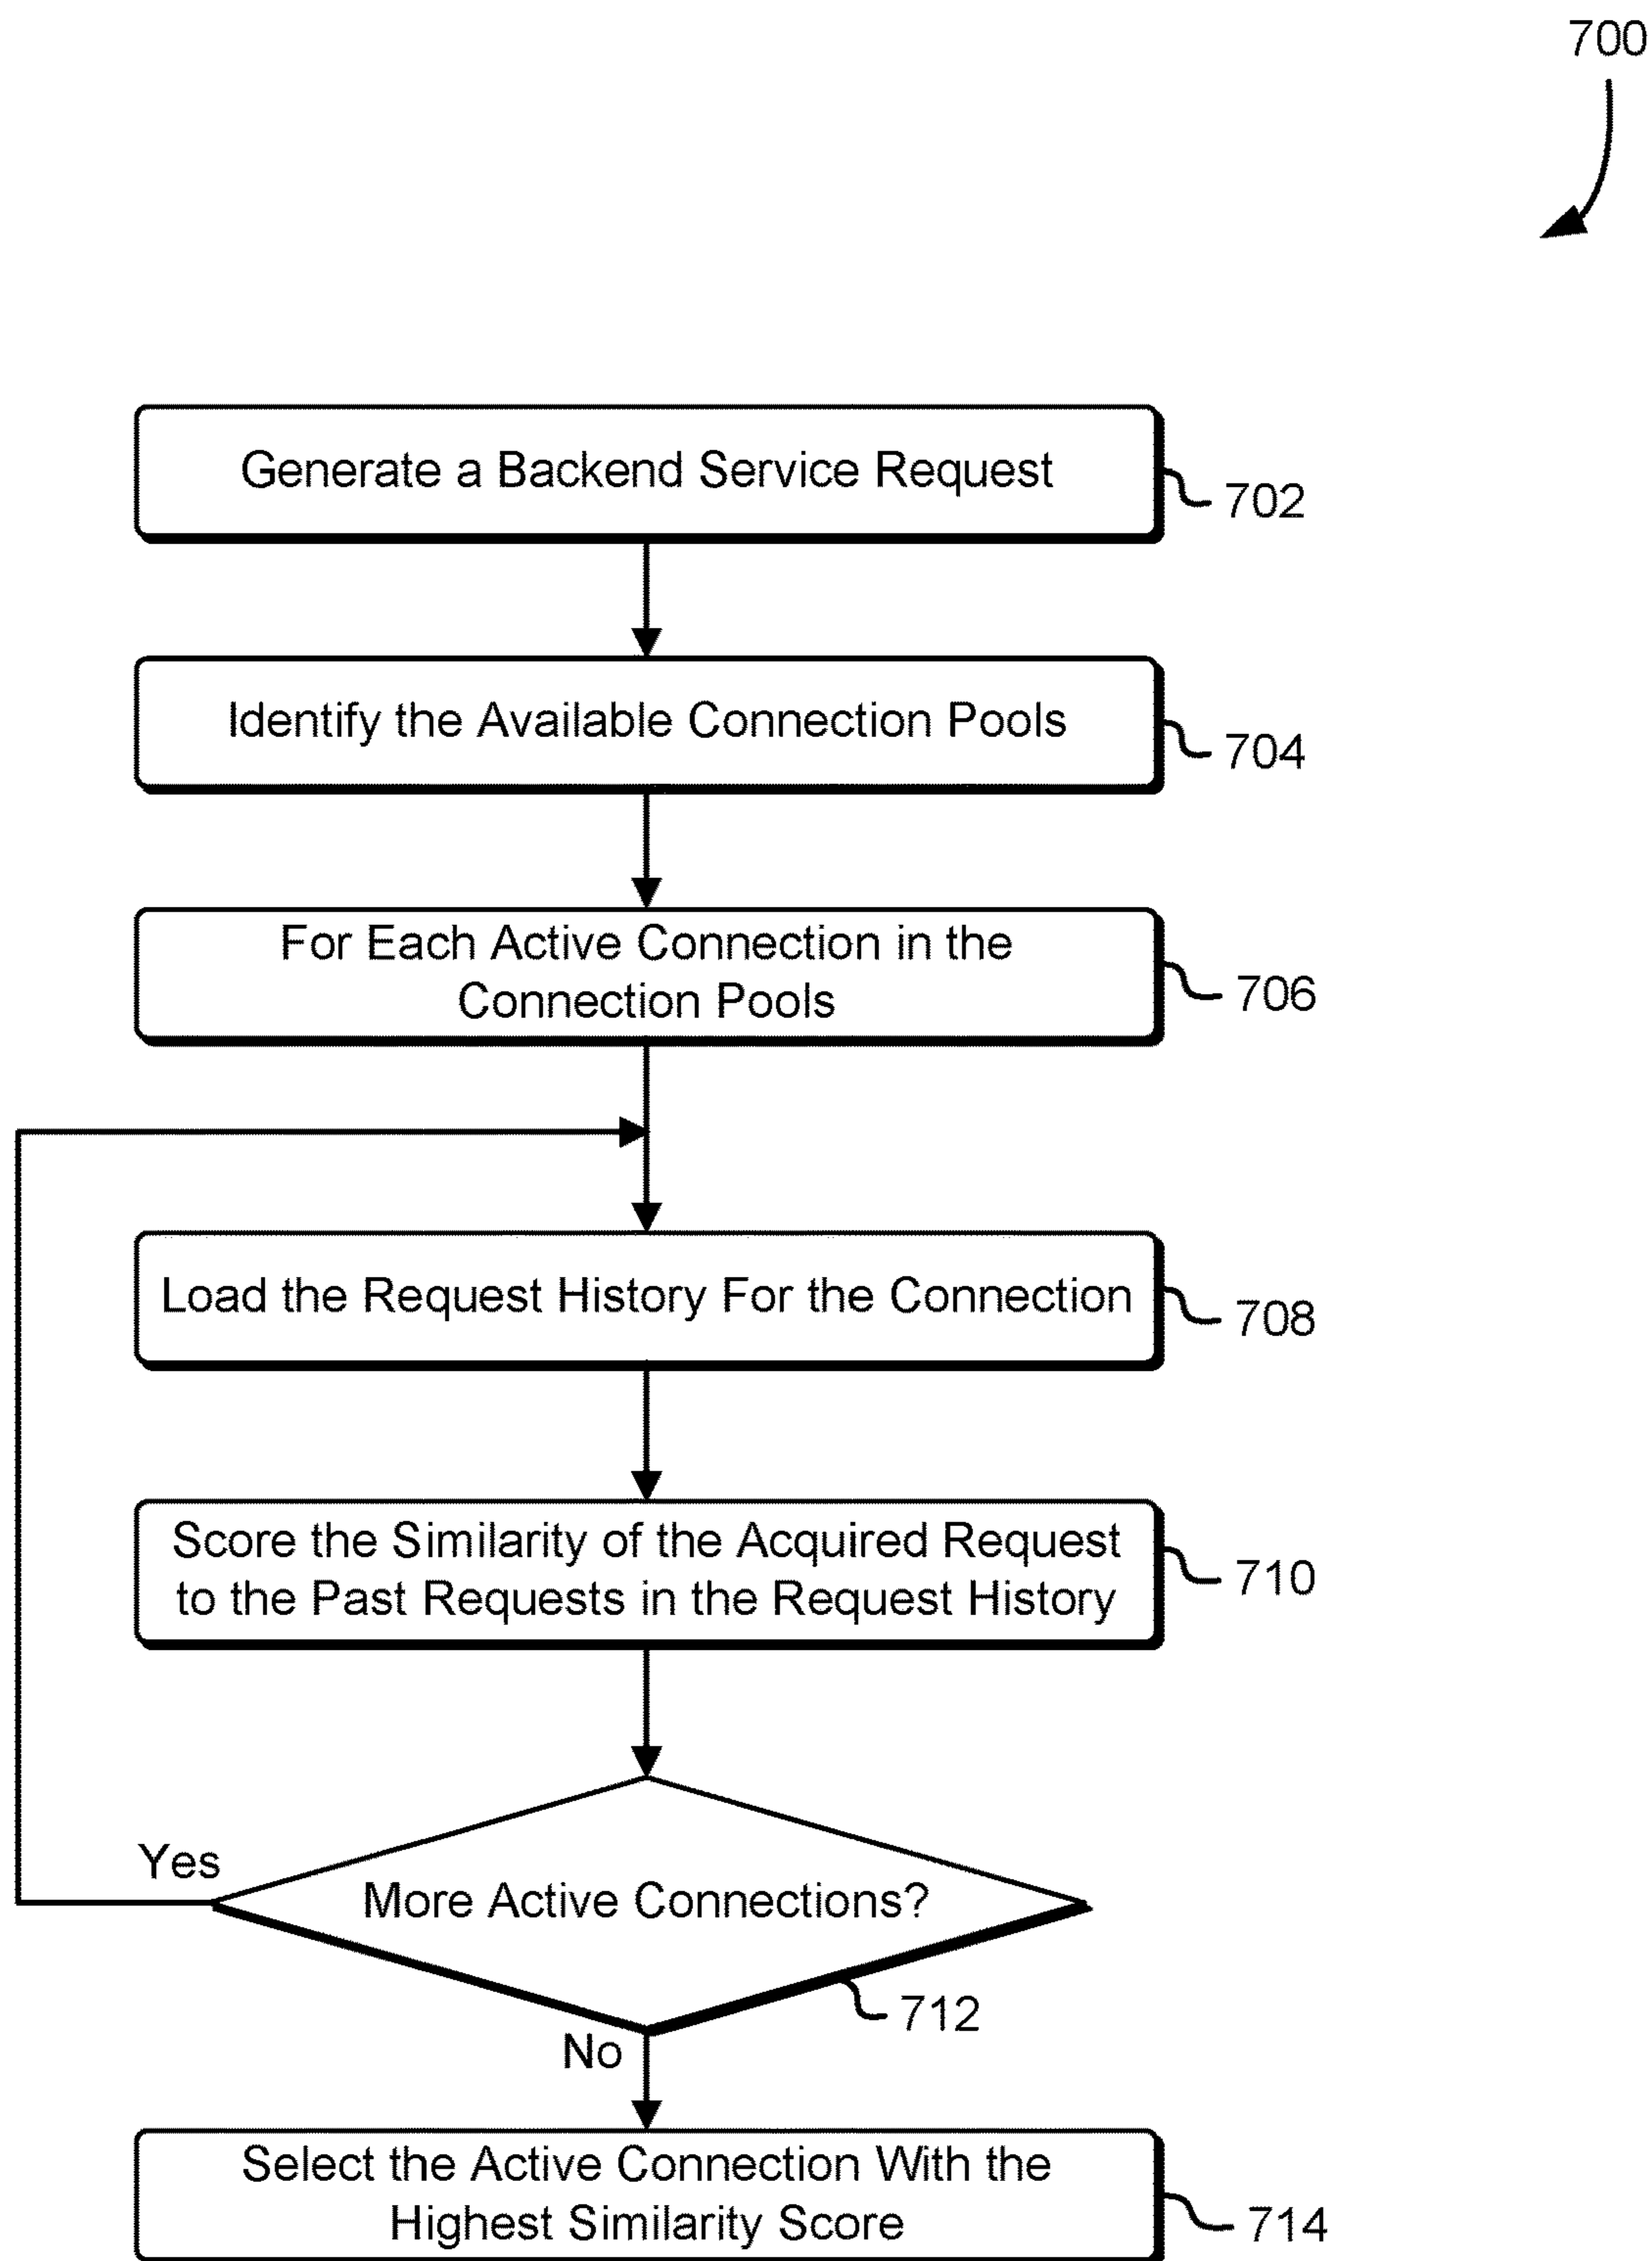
700

Generate a Backend Service Request

702

Identify the Available Connection Pools

704

For Each Active Connection in the Connection Pools

706

Load the Request History For the Connection

708

Score the Similarity of the Acquired Request to the Past Requests in the Request History

710

Yes

More Active Connections?

712

No

Select the Active Connection With the Highest Similarity Score

714